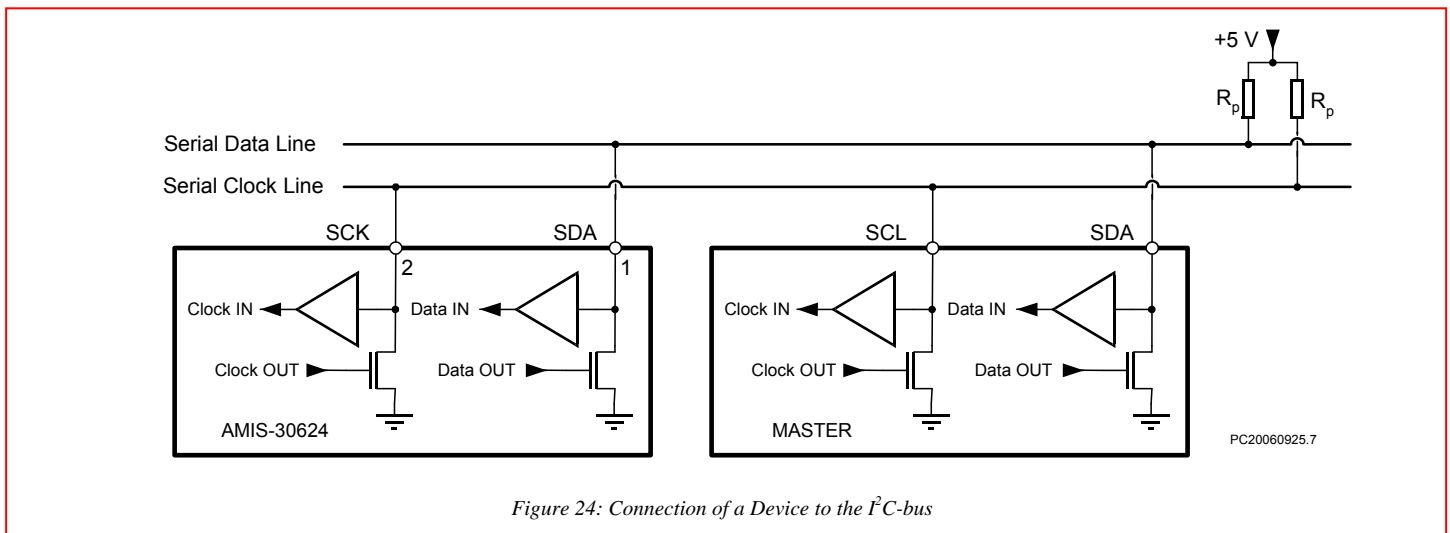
+5 V

$R_p$ $R_p$

Serial Data Line

Serial Clock Line

SCK SDA SCL SDA

2 1

Clock IN Data IN Clock IN Data IN

Clock OUT Data OUT Clock OUT Data OUT

AMIS-30624 MASTER

PC20060925.7

Figure 24: Connection of a Device to the $I^2C$-bus